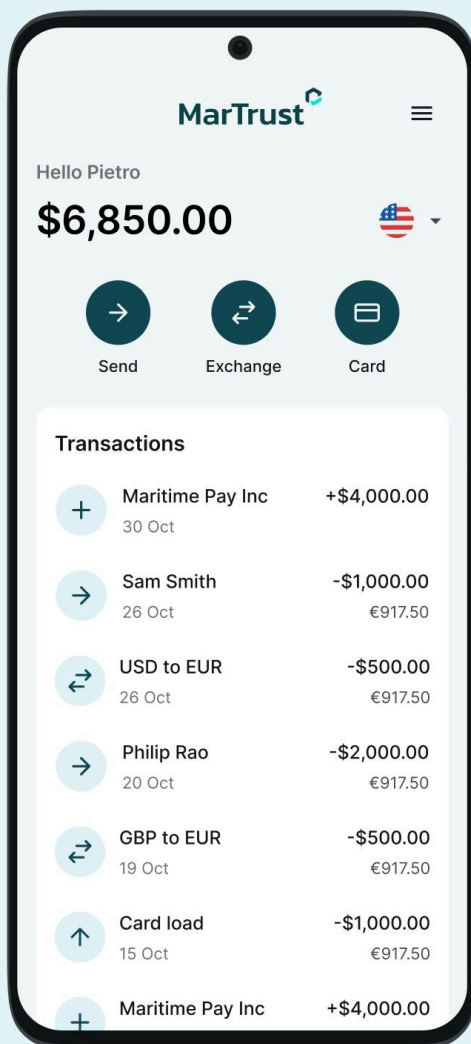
MarTrust

Hello Pietro

$6,850.00

Send
Exchange
Card

Transactions

Maritime Pay Inc
30 Oct
+$4,000.00

Sam Smith
26 Oct
-$1,000.00
€917.50

USD to EUR
26 Oct
-$500.00
€917.50

Philip Rao
20 Oct
-$2,000.00
€917.50

GBP to EUR
19 Oct
-$500.00
€917.50

Card load
15 Oct
-$1,000.00
€917.50

Maritime Pay Inc
+$4,000.00